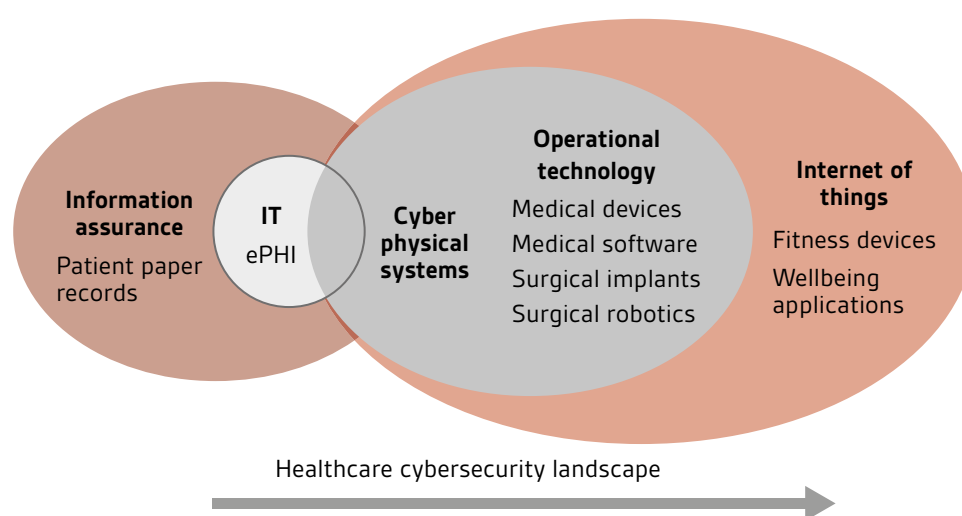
Information assurance
Patient paper records

IT
ePHI

Cyber physical systems

Operational technology
Medical devices
Medical software
Surgical implants
Surgical robotics

Internet of things
Fitness devices
Wellbeing applications

Healthcare cybersecurity landscape